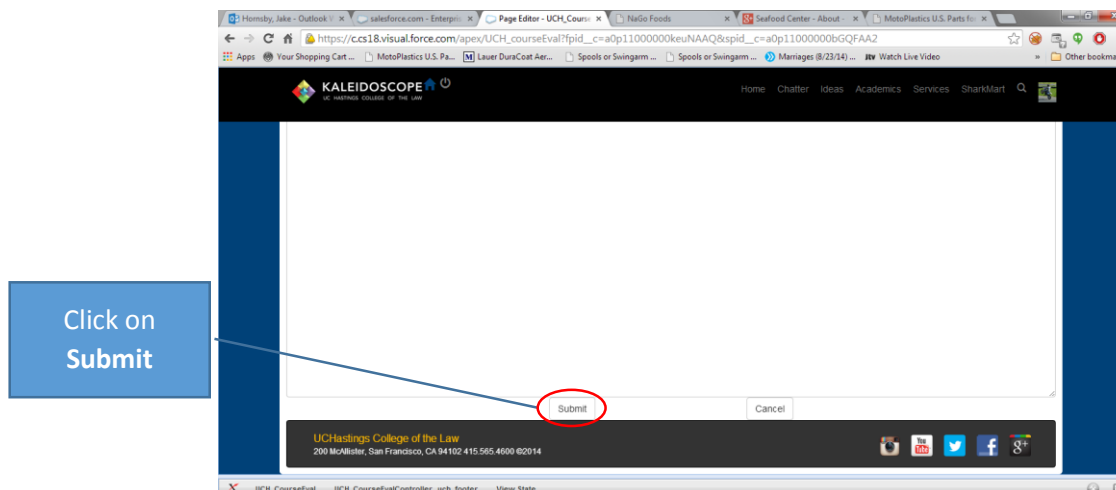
Hornsby, Jake - Outlook V ×
salesforce.com - Enterpri ×
Page Editor - UCH_Course ×
NaGo Foods ×
Seafood Center - About - ×
MotoPlastics U.S. Parts fo ×

https://c.cs18.visual.force.com/apex/UCH_courseEval?fpid__c=a0p11000000keuNAAQ&spid__c=a0p11000000bGQFAA2

Apps  Your Shopping Cart ...  MotoPlastics U.S. Pa...  Lauer DuraCoat Aer...  Spools or Swingarm ...  Spools or Swingarm ...  Marriages (8/23/14) ...  Watch Live Video  »  Other bookma

KALEIDOSCOPE
UC HASTINGS COLLEGE OF THE LAW

Home  Chatter  Ideas  Academics  Services  SharkMart

Click on **Submit**

Submit  Cancel

UCHastings College of the Law
200 McAllister, San Francisco, CA 94102 415.565.4600 ©2014

UCH_CourseEval  UCH_CourseEvalController  uch_footer  View State